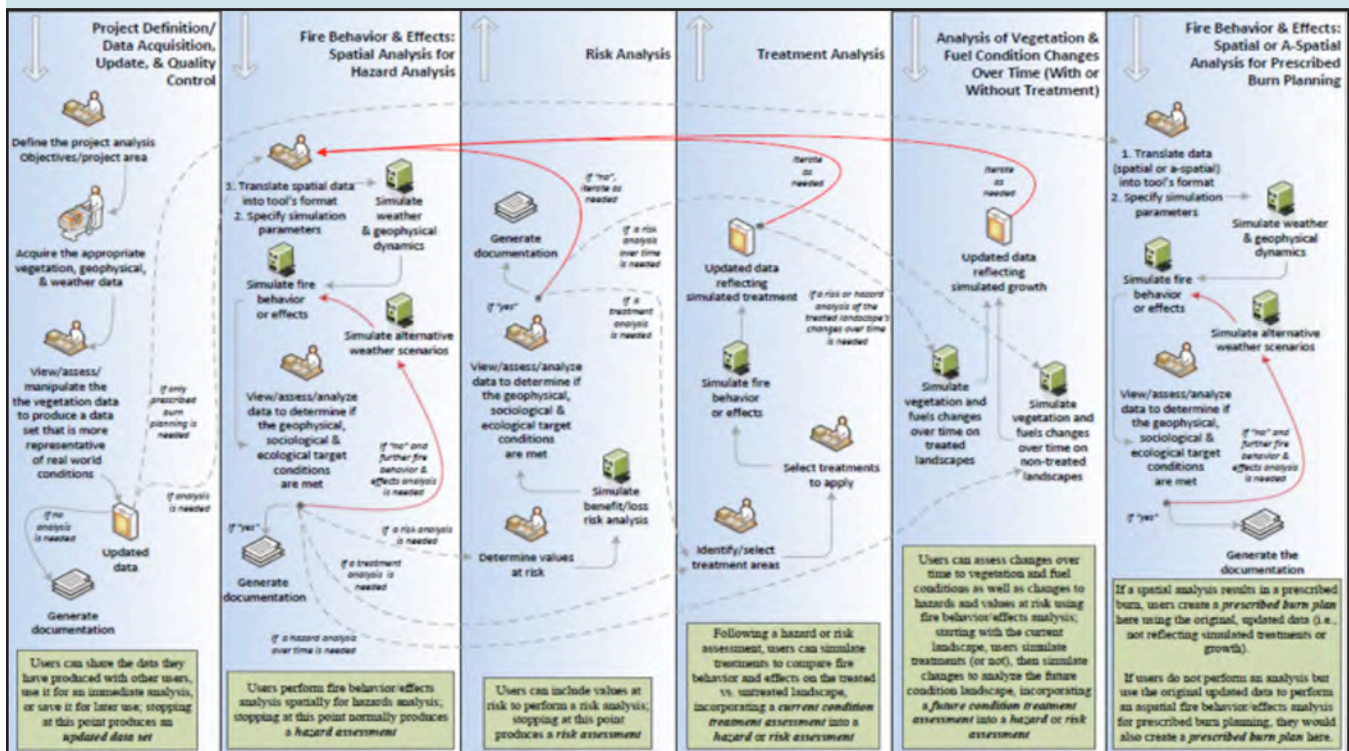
Project Definition/ Data Acquisition, Update, & Quality Control

Define the project analysis Objectives/project area

Acquire the appropriate vegetation, geophysical, & weather data

View/assess/ manipulate the vegetation data to produce a data set that is more representative of real world conditions

If only prescribed burn planning is needed

If analysis is needed

If no analysis is needed

Updated data

Generate documentation

Users can share the data they have produced with other users, use it for an immediate analysis, or save it for later use; stopping at this point produces an *updated data set*

Fire Behavior & Effects: Spatial Analysis for Hazard Analysis

1. Translate spatial data into tool's format
2. Specify simulation parameters

Simulate weather & geophysical dynamics

Simulate fire behavior or effects

Simulate alternative weather scenarios

View/assess/analyze data to determine if the geophysical, sociological & ecological target conditions are met

If "no" and further fire behavior & effects analysis is needed

If "yes"

Generate documentation

If a risk analysis is needed

If a treatment analysis is needed

If a hazard analysis over time is needed

Users perform fire behavior/effects analysis spatially for hazards analysis; stopping at this point normally produces a *hazard assessment*

Risk Analysis

Generate documentation

If "no", iterate as needed

If a risk analysis over time is needed

If "yes"

If a treatment analysis is needed

View/assess/analyze data to determine if the geophysical, sociological & ecological target conditions are met

Simulate benefit/loss risk analysis

Determine values at risk

Users can include values at risk to perform a risk analysis; stopping at this point produces a *risk assessment*

Treatment Analysis

Iterate as needed

Updated data reflecting simulated treatment

If a risk or hazard analysis of the treated landscape's changes over time is needed

Simulate fire behavior or effects

Select treatments to apply

Identify/select treatment areas

Following a hazard or risk assessment, users can simulate treatments to compare fire behavior and effects on the treated vs. untreated landscape, incorporating a *current condition treatment assessment* into a *hazard* or *risk assessment*

Analysis of Vegetation & Fuel Condition Changes Over Time (With or Without Treatment)

Iterate as needed

Updated data reflecting simulated growth

Simulate vegetation and fuels changes over time on treated landscapes

Simulate vegetation and fuels changes over time on non-treated landscapes

Users can assess changes over time to vegetation and fuel conditions as well as changes to hazards and values at risk using fire behavior/effects analysis; starting with the current landscape, users simulate treatments (or not), then simulate changes to analyze the future condition landscape, incorporating a *future condition treatment assessment* into a *hazard* or *risk assessment*

Fire Behavior & Effects: Spatial or A-Spatial Analysis for Prescribed Burn Planning

1. Translate data (spatial or a-spatial) into tool's format
2. Specify simulation parameters

Simulate weather & geophysical dynamics

Simulate fire behavior or effects

Simulate alternative weather scenarios

View/assess/analyze data to determine if the geophysical, sociological & ecological target conditions are met

If "no" and further fire behavior & effects analysis is needed

If "yes"

Generate the documentation

If a spatial analysis results in a prescribed burn, users create a *prescribed burn plan* here using the original, updated data (i.e., not reflecting simulated treatments or growth).

If users do not perform an analysis but use the original updated data to perform an aspatial fire behavior/effects analysis for prescribed burn planning, they would also create a *prescribed burn plan* here.